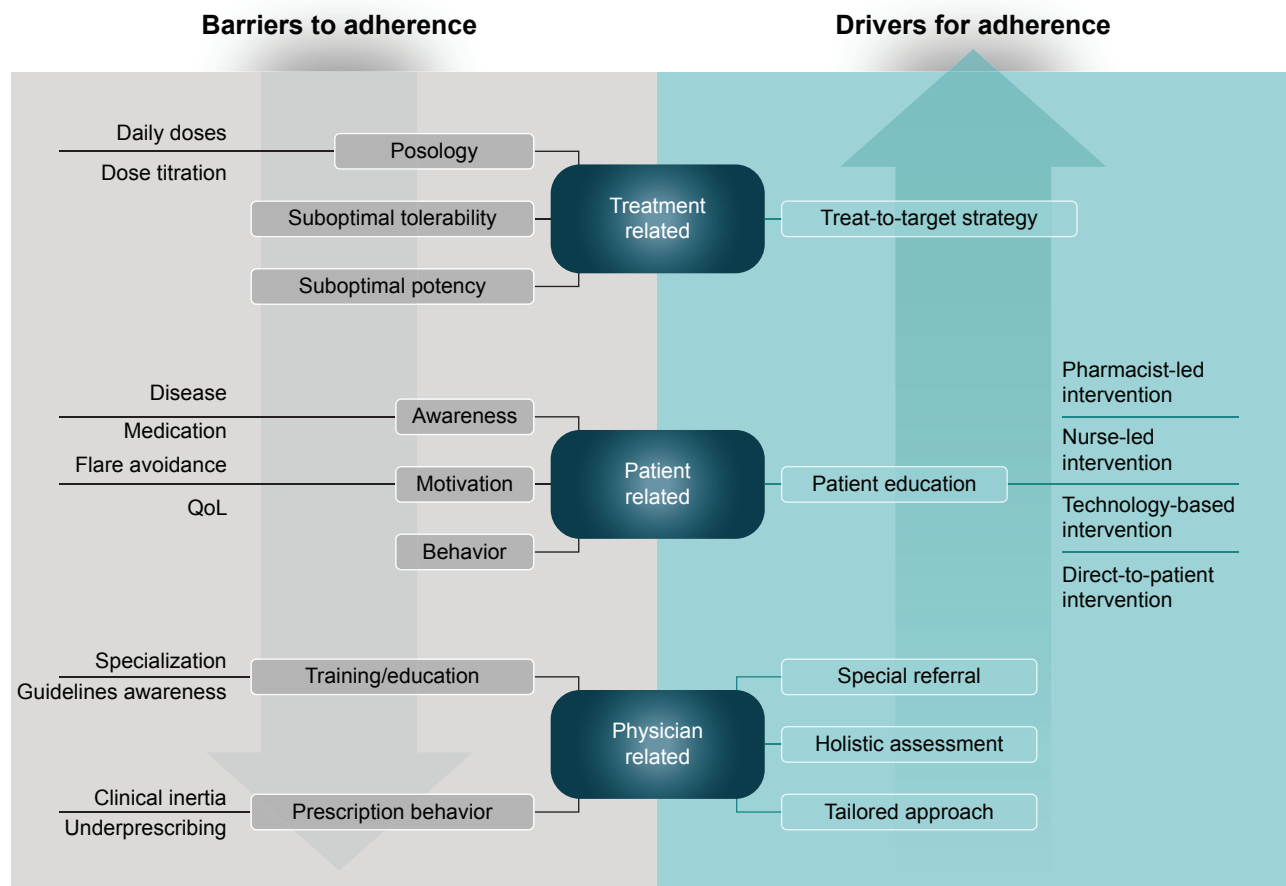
Barriers to adherence

Drivers for adherence

Daily doses
Dose titration
Posology
Suboptimal tolerability
Suboptimal potency

Treatment related

Treat-to-target strategy

Disease
Medication
Awareness
Flare avoidance
QoL
Motivation
Behavior

Patient related

Patient education

Pharmacist-led intervention
Nurse-led intervention
Technology-based intervention
Direct-to-patient intervention

Specialization
Guidelines awareness
Training/education
Clinical inertia
Underprescribing
Prescription behavior

Physician related

Special referral
Holistic assessment
Tailored approach